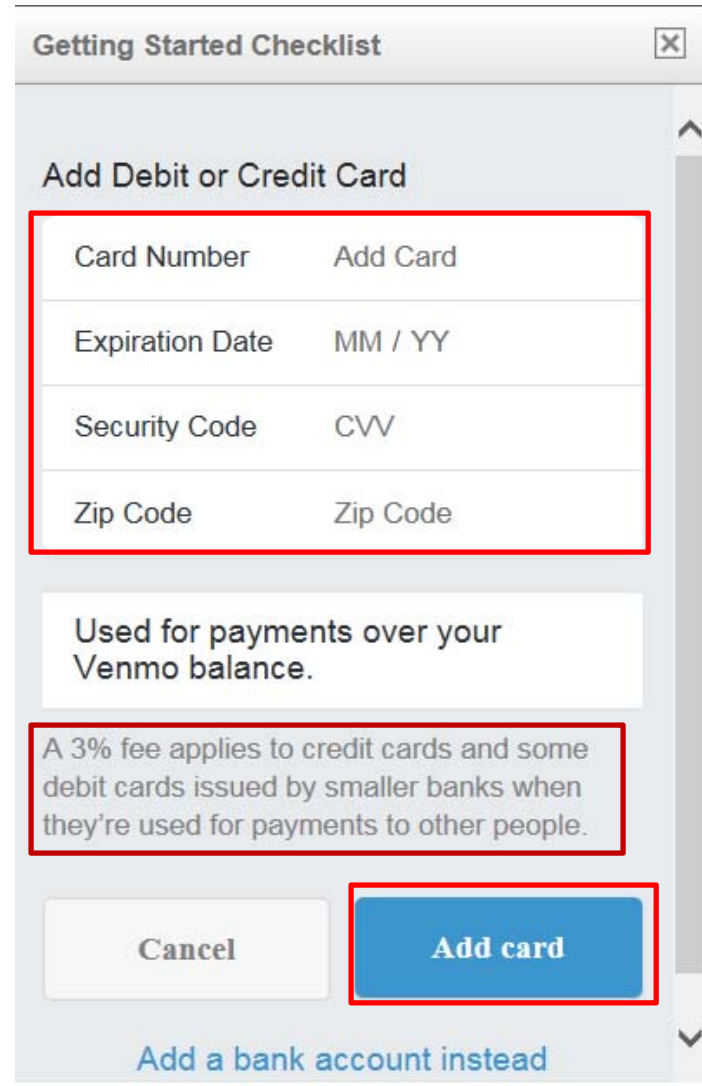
Getting Started Checklist

Add Debit or Credit Card

Card Number Add Card

Expiration Date MM / YY

Security Code CVV

Zip Code Zip Code

Used for payments over your Venmo balance.

A 3% fee applies to credit cards and some debit cards issued by smaller banks when they're used for payments to other people.

Cancel

Add card

Add a bank account instead